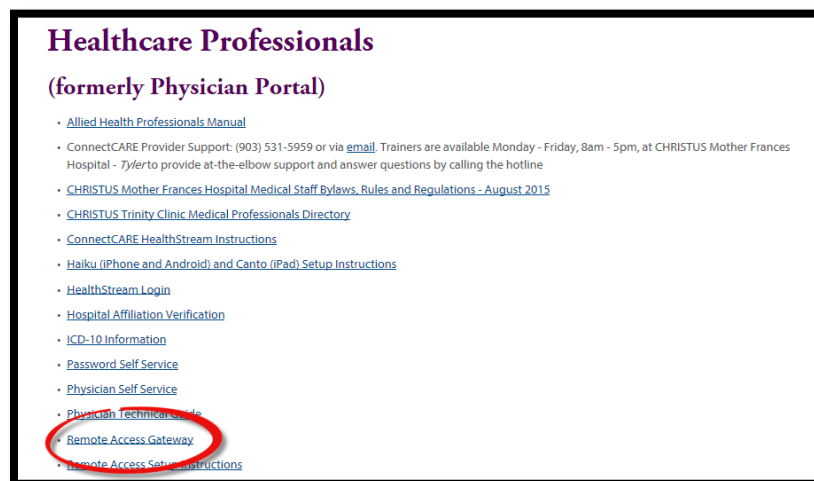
# Healthcare Professionals

## (formerly Physician Portal)

- Allied Health Professionals Manual
- ConnectCARE Provider Support: (903) 531-5959 or via email. Trainers are available Monday - Friday, 8am - 5pm, at CHRISTUS Mother Frances Hospital - *Tyler* to provide at-the-elbow support and answer questions by calling the hotline
- CHRISTUS Mother Frances Hospital Medical Staff Bylaws, Rules and Regulations - August 2015
- CHRISTUS Trinity Clinic Medical Professionals Directory
- ConnectCARE HealthStream Instructions
- Haiku (iPhone and Android) and Canto (iPad) Setup Instructions
- HealthStream Login
- Hospital Affiliation Verification
- ICD-10 Information
- Password Self Service
- Physician Self Service
- Physician Technical Guide
- Remote Access Gateway
- Remote Access Setup Instructions